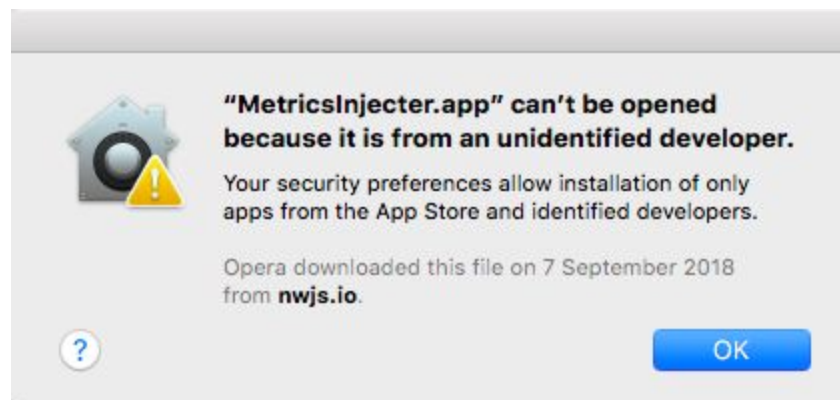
"MetricsInjecter.app" can't be opened because it is from an unidentified developer.

Your security preferences allow installation of only apps from the App Store and identified developers.

Opera downloaded this file on 7 September 2018 from nwjs.io.

?

OK